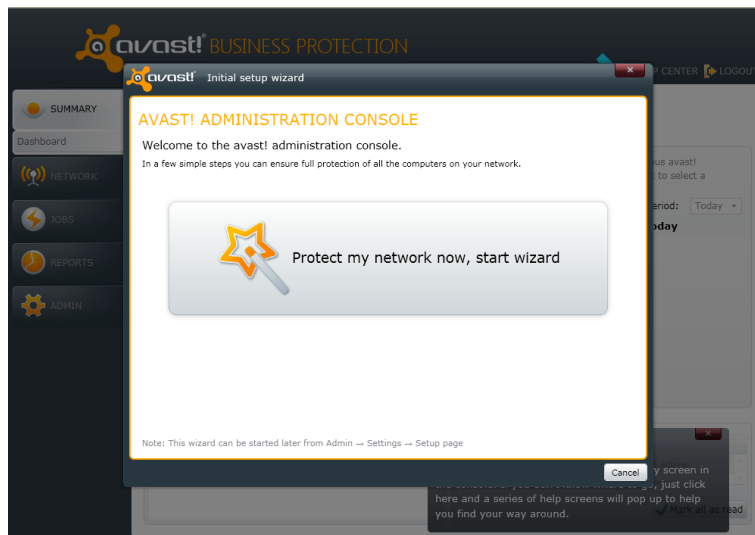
avast! BUSINESS PROTECTION

P CENTER LOGOUT

SUMMARY

Dashboard

NETWORK

JOBS

REPORTS

ADMIN

avast! Initial setup wizard

AVAST! ADMINISTRATION CONSOLE

Welcome to the avast! administration console.

In a few simple steps you can ensure full protection of all the computers on your network.

Protect my network now, start wizard

Note: This wizard can be started later from Admin → Settings → Setup page

Cancel

us avast!
r to select a

eriod: Today

oday

y screen in
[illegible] just click
here and a series of help screens will pop up to help
you find your way around.

Mark all as read